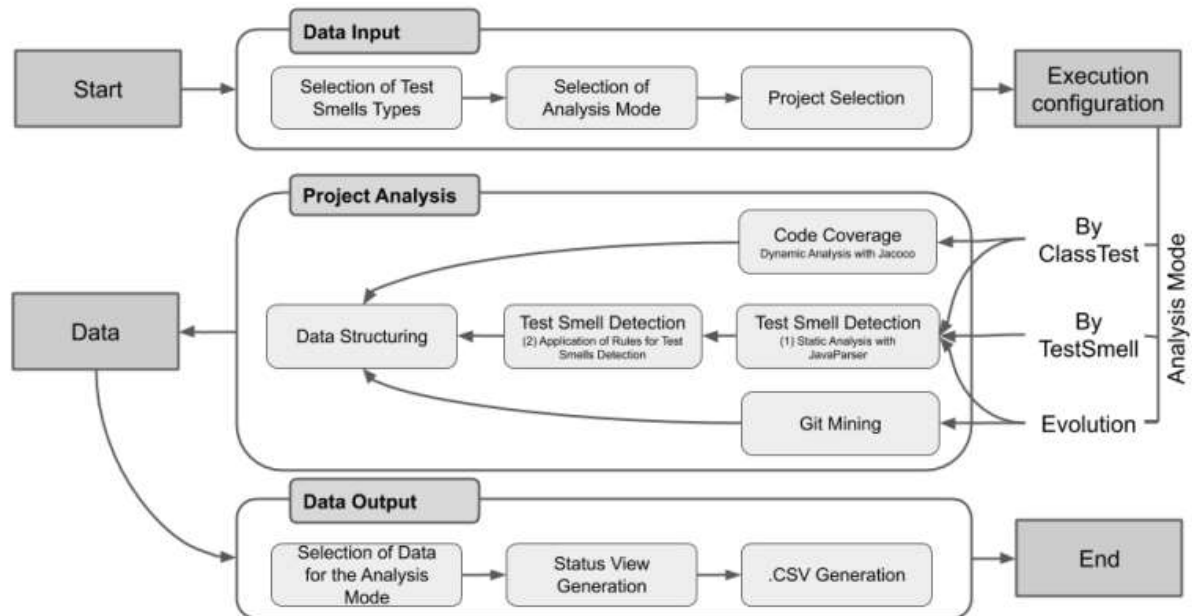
Start

Data Input

Selection of Test Smells Types

Selection of Analysis Mode

Project Selection

Execution configuration

Project Analysis

Code Coverage
Dynamic Analysis with Jacoco

Data Structuring

Test Smell Detection
(2) Application of Rules for Test Smells Detection

Test Smell Detection
(1) Static Analysis with JavaParser

Git Mining

By ClassTest

By TestSmell

Evolution

Analysis Mode

Data

Data Output

Selection of Data for the Analysis Mode

Status View Generation

.CSV Generation

End